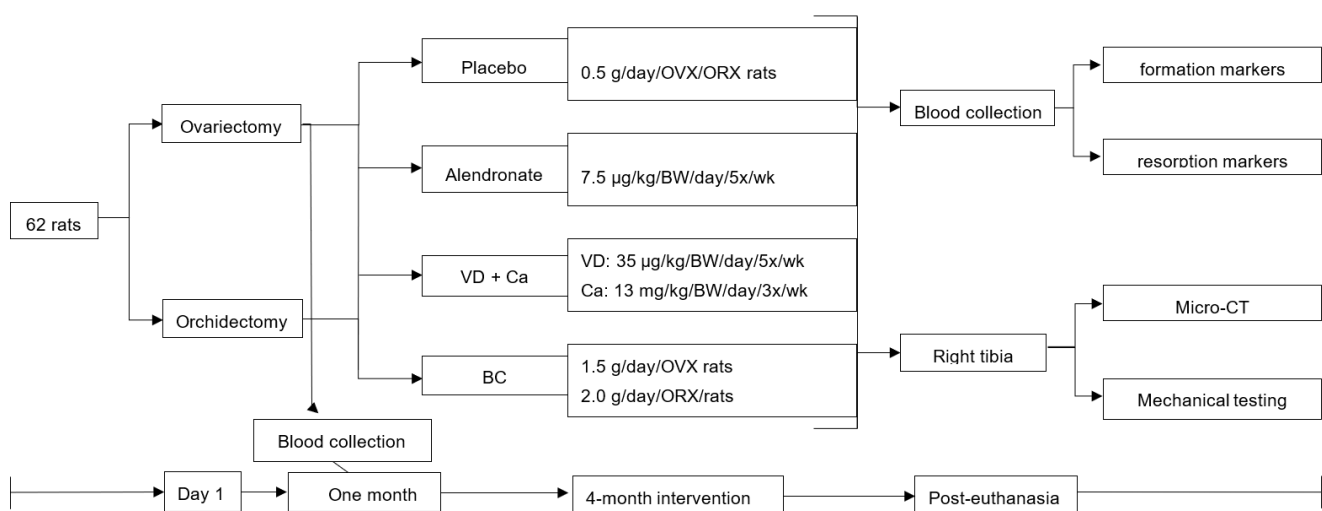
62 rats

Ovariectomy

Orchidectomy

Placebo

0.5 g/day/OVX/ORX rats

Alendronate

7.5 µg/kg/BW/day/5x/wk

VD + Ca

VD: 35 µg/kg/BW/day/5x/wk

Ca: 13 mg/kg/BW/day/3x/wk

BC

1.5 g/day/OVX rats

2.0 g/day/ORX/rats

Blood collection

formation markers

resorption markers

Right tibia

Micro-CT

Mechanical testing

Blood collection

Day 1

One month

4-month intervention

Post-euthanasia